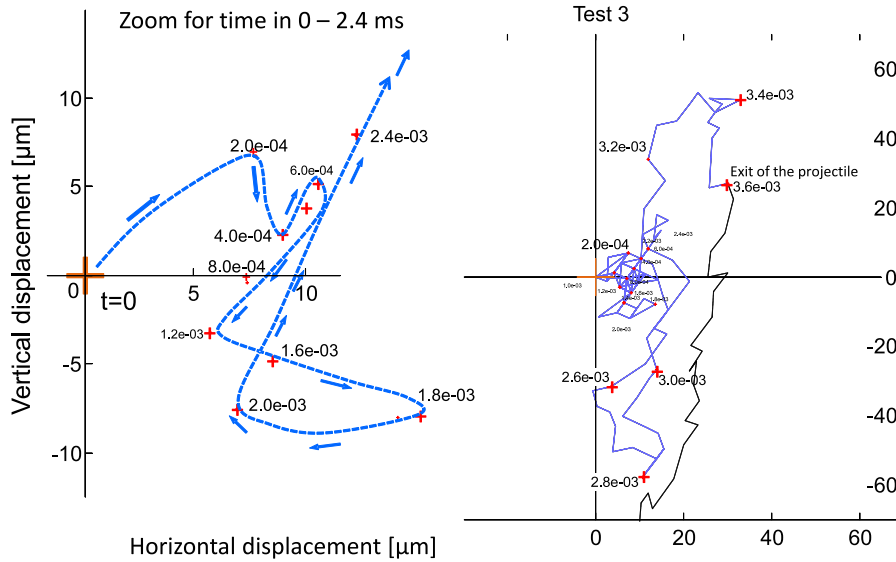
Zoom for time in 0 – 2.4 ms

Vertical displacement [μm]

10
5
0
-5
-10
0
5
10
t=0

2.0e-04
6.0e-04
2.4e-03
4.0e-04
8.0e-04
1.2e-03
1.6e-03
1.8e-03
2.0e-03

Horizontal displacement [μm]

Test 3

3.4e-03
3.2e-03
Exit of the projectile
3.6e-03
2.0e-04
2.6e-03
3.0e-03
2.8e-03

60
40
20
0
-20
-40
-60
0
20
40
60